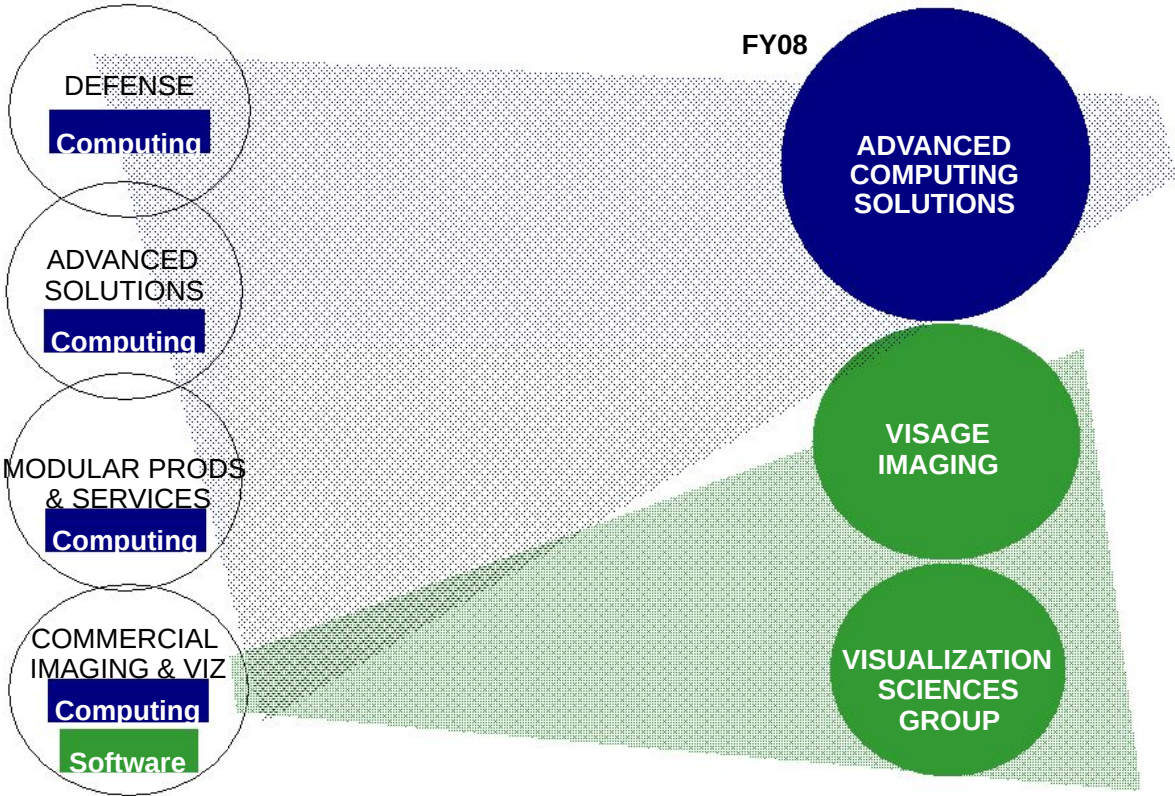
DEFENSE
Computing

ADVANCED SOLUTIONS
Computing

MODULAR PRODS & SERVICES
Computing

COMMERCIAL IMAGING & VIZ
Computing
Software

FY08

ADVANCED COMPUTING SOLUTIONS

VISAGE IMAGING

VISUALIZATION SCIENCES GROUP